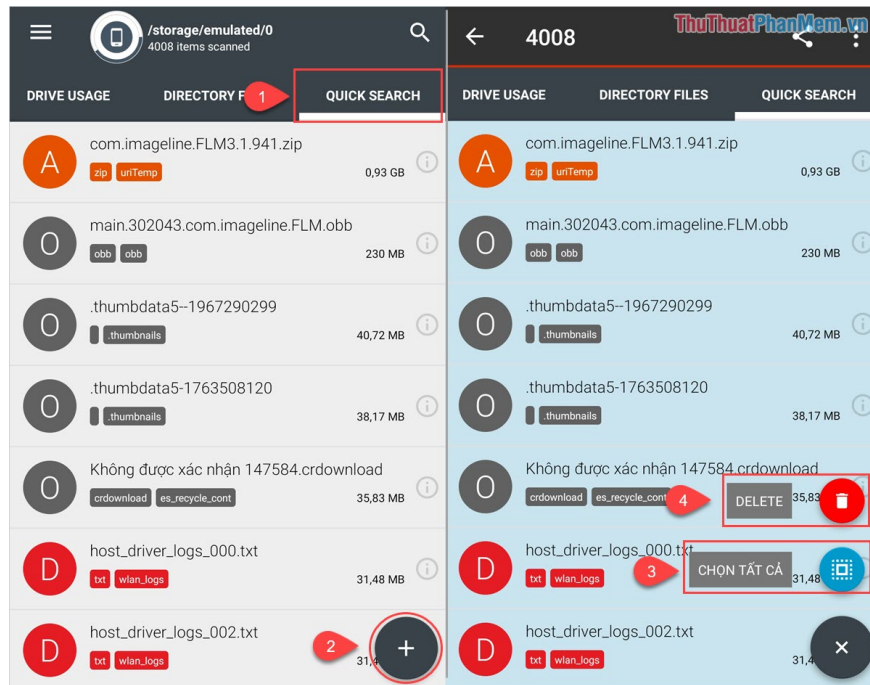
/storage/emulated/0
4008 items scanned

DRIVE USAGE
DIRECTORY F
1
QUICK SEARCH

A
com.imageline.FLM3.1.941.zip
zip uriTemp
0,93 GB

O
main.302043.com.imageline.FLM.obb
obb obb
230 MB

O
.thumbdata5--1967290299
.thumbnails
40,72 MB

O
.thumbdata5-1763508120
.thumbnails
38,17 MB

O
Không được xác nhận 147584.crdownload
crdownload es_recycle_cont
35,83 MB

D
host_driver_logs_000.txt
txt wlan_logs
31,48 MB

D
host_driver_logs_002.txt
txt wlan_logs
31,4
2
+

4008
ThuThuatPhanMem.vn

DRIVE USAGE
DIRECTORY FILES
QUICK SEARCH

A
com.imageline.FLM3.1.941.zip
zip uriTemp
0,93 GB

O
main.302043.com.imageline.FLM.obb
obb obb
230 MB

O
.thumbdata5--1967290299
.thumbnails
40,72 MB

O
.thumbdata5-1763508120
.thumbnails
38,17 MB

O
Không được xác nhận 147584.crdownload
crdownload es_recycle_cont
35,83
4
DELETE

D
host_driver_logs_000.txt
txt wlan_logs
31,48
3
CHỌN TẤT CẢ

D
host_driver_logs_002.txt
txt wlan_logs
31,4
×